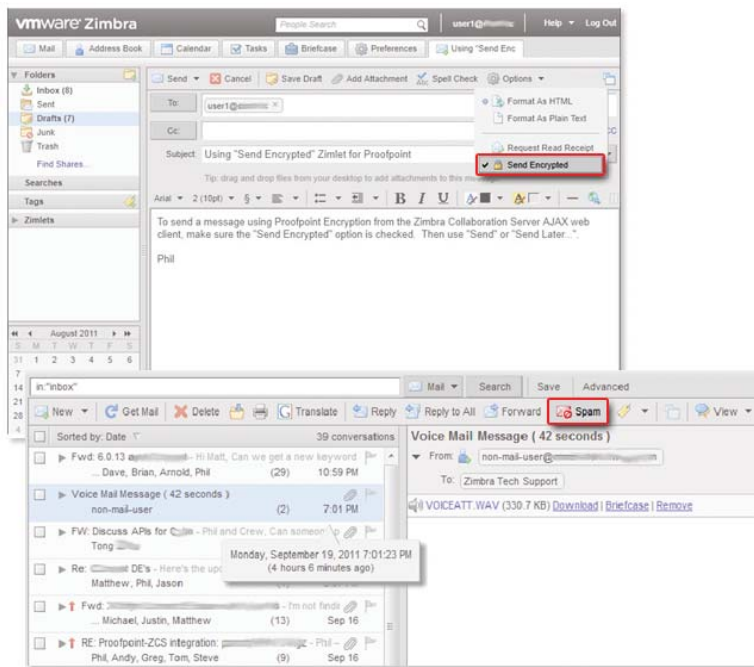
vmware Zimbra

People Search

user1@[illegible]

Help ▾ Log Out

Mail | Address Book | Calendar | Tasks | Briefcase | Preferences | Using "Send Enc

Folders
Inbox (8)
Sent
Drafts (7)
Junk
Trash
Find Shares...
Searches
Tags
Zimlets

Send ▾ | Cancel | Save Draft | Add Attachment | Spell Check | Options ▾

Format As HTML
Format As Plain Text
Request Read Receipt
Send Encrypted

To: user1@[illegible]
Cc:
Subject: Using "Send Encrypted" Zimlet for Proofpoint

Tip: drag and drop files from your desktop to add attachments to this m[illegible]

Arial ▾ 2 (10pt) ▾ B I U

To send a message using Proofpoint Encryption from the Zimbra Collaboration Server AJAX web client, make sure the "Send Encrypted" option is checked. Then use "Send" or "Send Later...".

Phil

August 2011
S M T W T F S
31 1 2 3 4 5 6
7
14
21
28
4

in:"inbox"

Mail ▾ | Search | Save | Advanced

New ▾ | Get Mail | Delete | Translate | Reply | Reply to All | Forward | Spam | View ▾

Sorted by: Date | 39 conversations

Fwd: 6.0.13 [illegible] - Hi Matt, Can we get a new keyword
... Dave, Brian, Arnold, Phil (29) 10:59 PM

Voice Mail Message ( 42 seconds )
non-mail-user (2) 7:01 PM

FW: Discuss APIs for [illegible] - Phil and Crew, Can someon
Tong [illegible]

Monday, September 19, 2011 7:01:23 PM
(4 hours 6 minutes ago)

Re: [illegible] DE's - Here's the upc
Matthew, Phil, Jason

Fwd: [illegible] - I'm not findi
... Michael, Justin, Matthew (13) Sep 16

RE: Proofpoint-ZCS integration: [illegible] - Phil –
Phil, Andy, Greg, Tom, Steve (9) Sep 16

Voice Mail Message ( 42 seconds )
From: non-mail-user@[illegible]
To: Zimbra Tech Support

VOICEATT.WAV (330.7 KB) Download | Briefcase | Remove